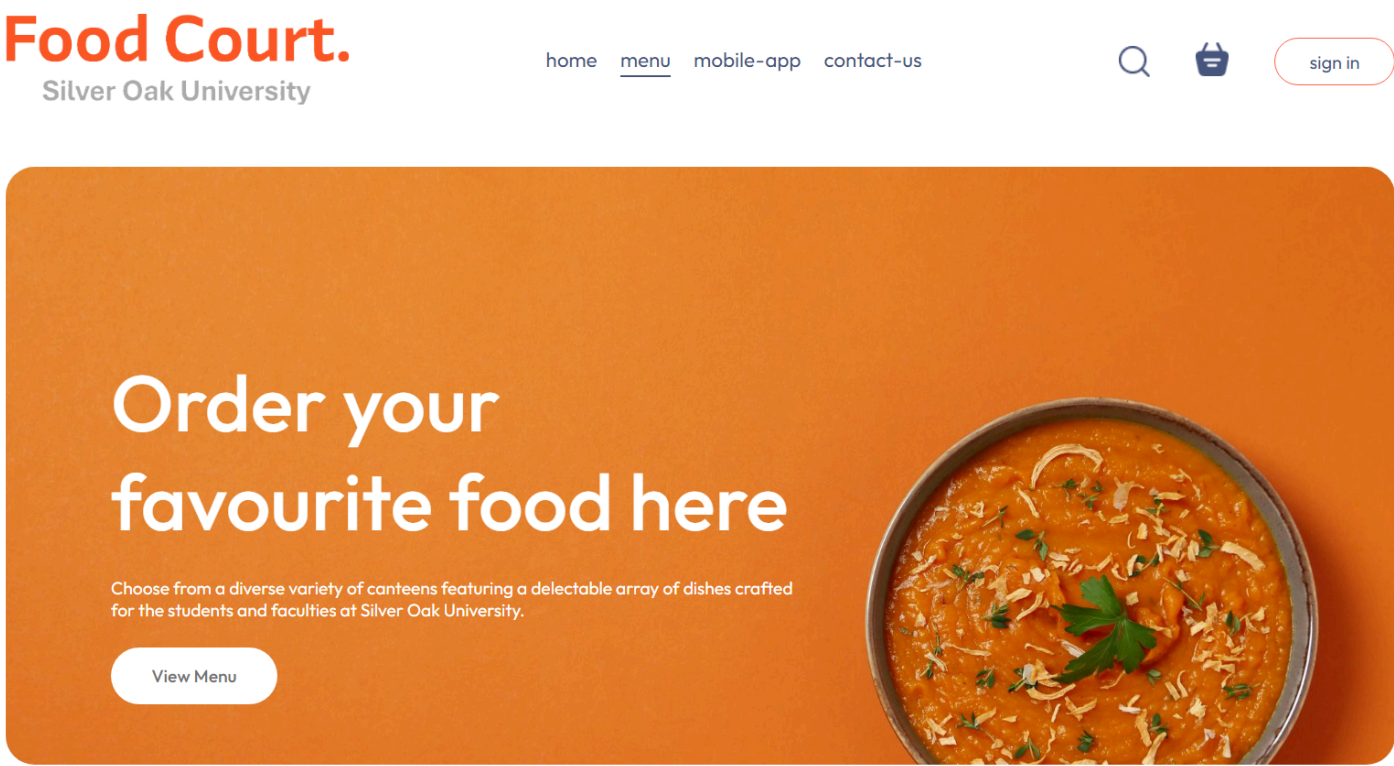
Food Court.
Silver Oak University

home menu mobile-app contact-us

sign in

Order your favourite food here

Choose from a diverse variety of canteens featuring a delectable array of dishes crafted for the students and faculties at Silver Oak University.

View Menu